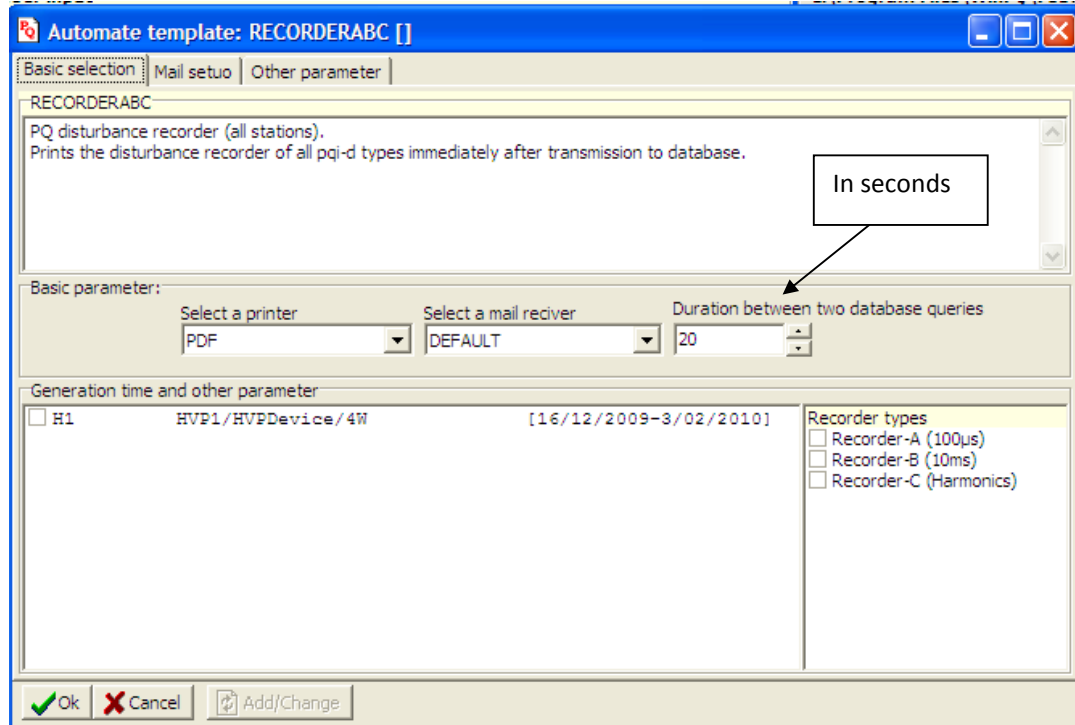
Automate template: RECORDERABC []

Basic selection | Mail setuo | Other parameter

RECORDERABC

PQ disturbance recorder (all stations).
Prints the disturbance recorder of all pqi-d types immediately after transmission to database.

In seconds

Basic parameter:

Select a printer
PDF

Select a mail reciver
DEFAULT

Duration between two database queries
20

Generation time and other parameter

H1 HVP1/HVPDevice/4W [16/12/2009-3/02/2010]

Recorder types
Recorder-A (100µs)
Recorder-B (10ms)
Recorder-C (Harmonics)

Ok | Cancel | Add/Change